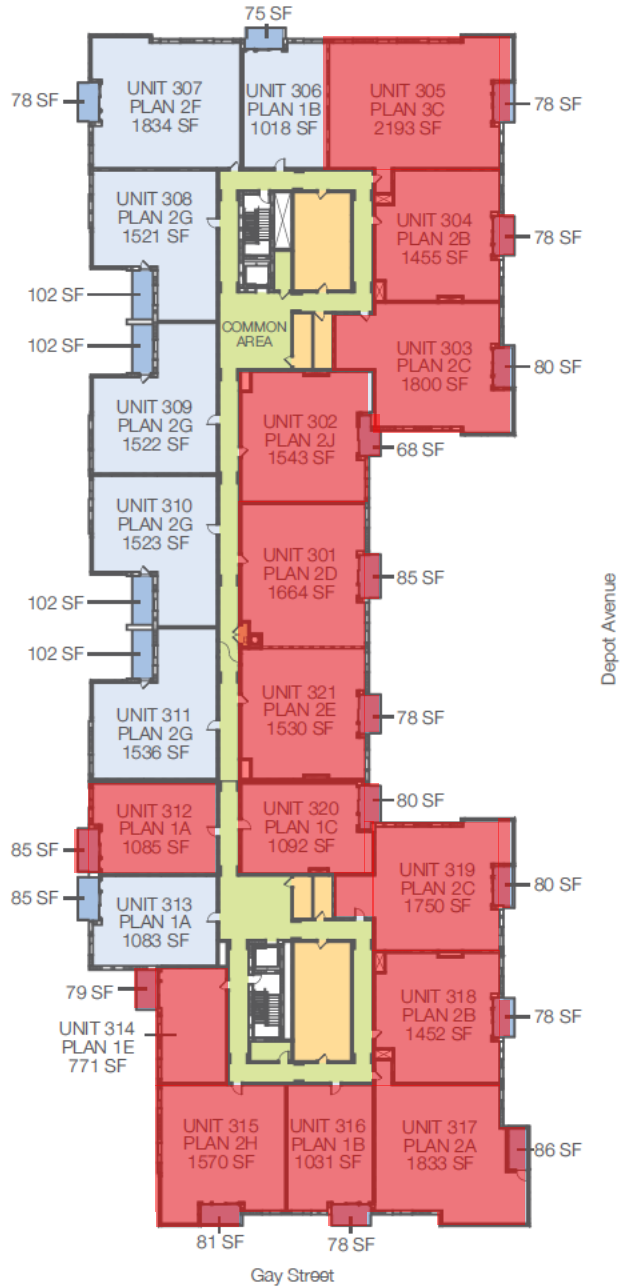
75 SF

78 SF

UNIT 307
PLAN 2F
1834 SF

UNIT 306
PLAN 1B
1018 SF

UNIT 305
PLAN 3C
2193 SF

78 SF

UNIT 308
PLAN 2G
1521 SF

UNIT 304
PLAN 2B
1455 SF

78 SF

102 SF

102 SF

COMMON AREA

UNIT 303
PLAN 2C
1800 SF

80 SF

UNIT 309
PLAN 2G
1522 SF

UNIT 302
PLAN 2J
1543 SF

68 SF

UNIT 310
PLAN 2G
1523 SF

UNIT 301
PLAN 2D
1664 SF

85 SF

102 SF

102 SF

Depot Avenue

UNIT 311
PLAN 2G
1536 SF

UNIT 321
PLAN 2E
1530 SF

78 SF

80 SF

85 SF

UNIT 312
PLAN 1A
1085 SF

UNIT 320
PLAN 1C
1092 SF

85 SF

UNIT 313
PLAN 1A
1083 SF

UNIT 319
PLAN 2C
1750 SF

80 SF

79 SF

UNIT 314
PLAN 1E
771 SF

UNIT 318
PLAN 2B
1452 SF

78 SF

UNIT 315
PLAN 2H
1570 SF

UNIT 316
PLAN 1B
1031 SF

UNIT 317
PLAN 2A
1833 SF

86 SF

81 SF

78 SF

Gay Street